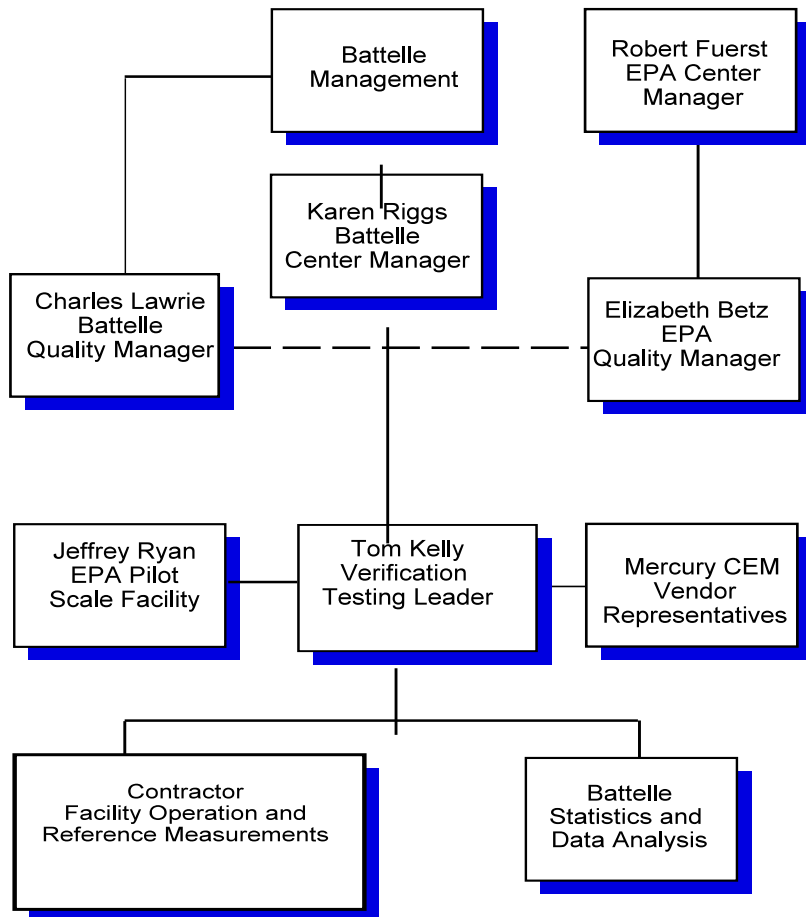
Battelle Management

Robert Fuerst
EPA Center Manager

Karen Riggs
Battelle
Center Manager

Charles Lawrie
Battelle
Quality Manager

Elizabeth Betz
EPA
Quality Manager

Jeffrey Ryan
EPA Pilot
Scale Facility

Tom Kelly
Verification
Testing Leader

Mercury CEM
Vendor
Representatives

Contractor
Facility Operation and
Reference Measurements

Battelle
Statistics and
Data Analysis